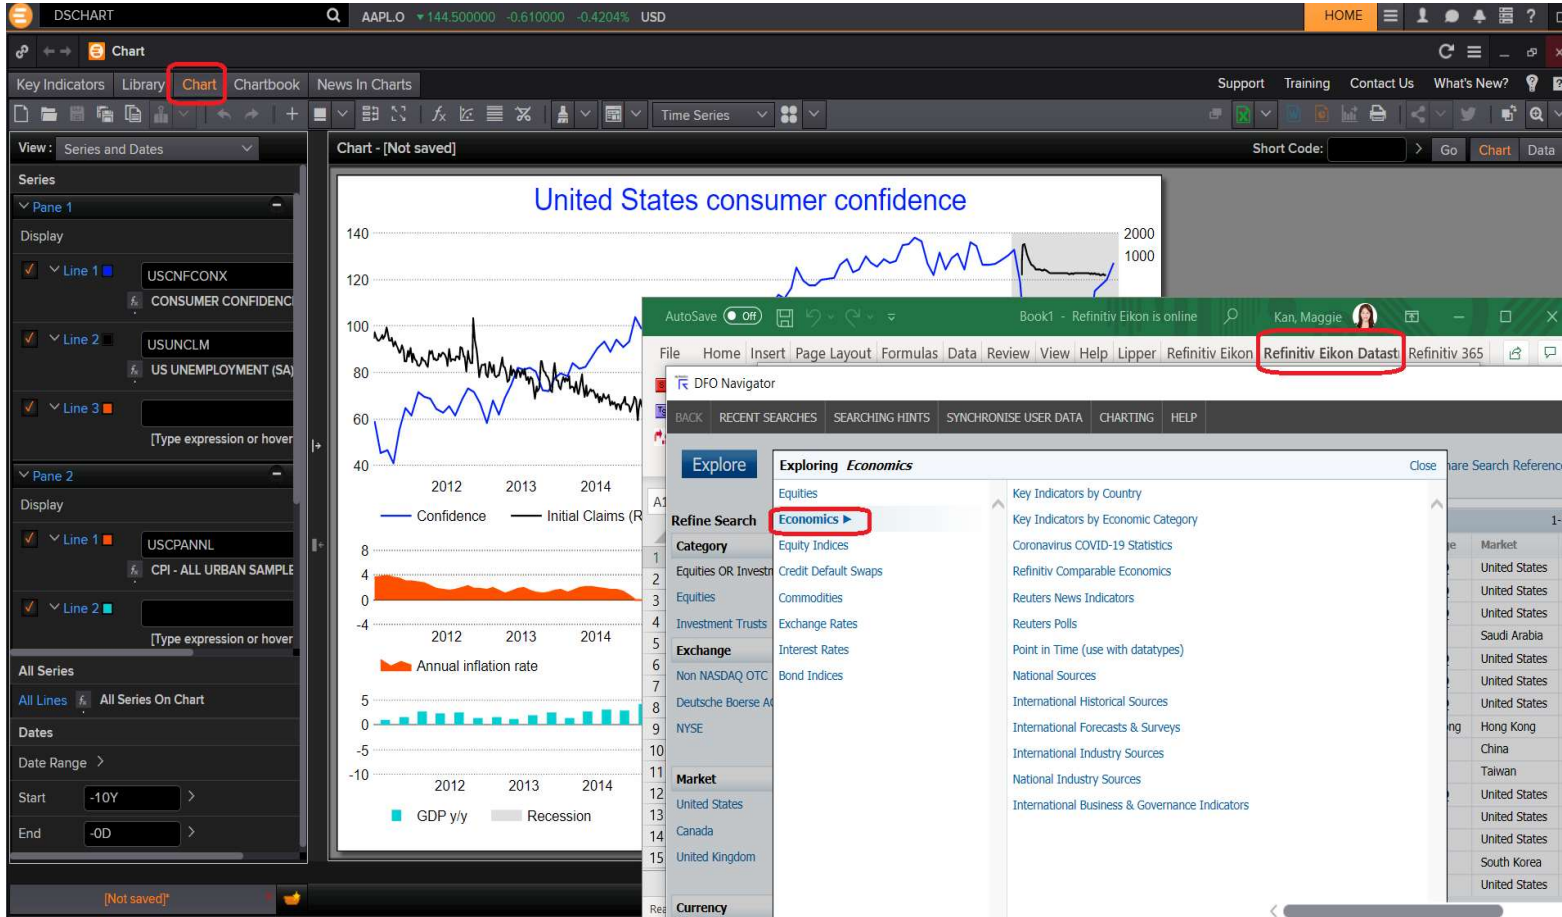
DSCHART
AAPL.O 144.500000 -0.610000 -0.4204% USD
HOME

Chart

Key Indicators Library Chart Chartbook News In Charts
Support Training Contact Us What's New?

Time Series

View : Series and Dates
Chart - [Not saved]
Short Code: Go Chart Data

Series
Pane 1
Display
Line 1 USCNFCONX
CONSUMER CONFIDENC
Line 2 USUNCLM
US UNEMPLOYMENT (SA)
Line 3
[Type expression or hover
Pane 2
Display
Line 1 USCPANNL
CPI - ALL URBAN SAMPLE
Line 2
[Type expression or hover
All Series
All Lines All Series On Chart
Dates
Date Range
Start -10Y
End -0D
[Not saved]*

United States consumer confidence
140
120
100
80
60
40
2000
1000
2012 2013 2014
Confidence Initial Claims (R
8
4
0
-4
2012 2013 2014
Annual inflation rate
5
0
-5
-10
2012 2013 2014
GDP y/y Recession

AutoSave Off Book1 - Refinitiv Eikon is online Kan, Maggie
File Home Insert Page Layout Formulas Data Review View Help Lipper Refinitiv Eikon Refinitiv Eikon Datast Refinitiv 365
DFO Navigator
BACK RECENT SEARCHES SEARCHING HINTS SYNCHRONISE USER DATA CHARTING HELP
Explore
Exploring Economics
Close
are Search Referen
Refine Search
Category
Equities OR Investr
Equities
Investment Trusts
Exchange
Non NASDAQ OTC
Deutsche Boerse A
NYSE
Market
United States
Canada
United Kingdom
Currency
Equities
Economics ▸
Equity Indices
Credit Default Swaps
Commodities
Exchange Rates
Interest Rates
Bond Indices
Key Indicators by Country
Key Indicators by Economic Category
Coronavirus COVID-19 Statistics
Refinitiv Comparable Economics
Reuters News Indicators
Reuters Polls
Point in Time (use with datatypes)
National Sources
International Historical Sources
International Forecasts & Surveys
International Industry Sources
National Industry Sources
International Business & Governance Indicators
Market
United States
United States
United States
Saudi Arabia
United States
United States
United States
Hong Kong
China
Taiwan
United States
United States
United States
South Korea
United States